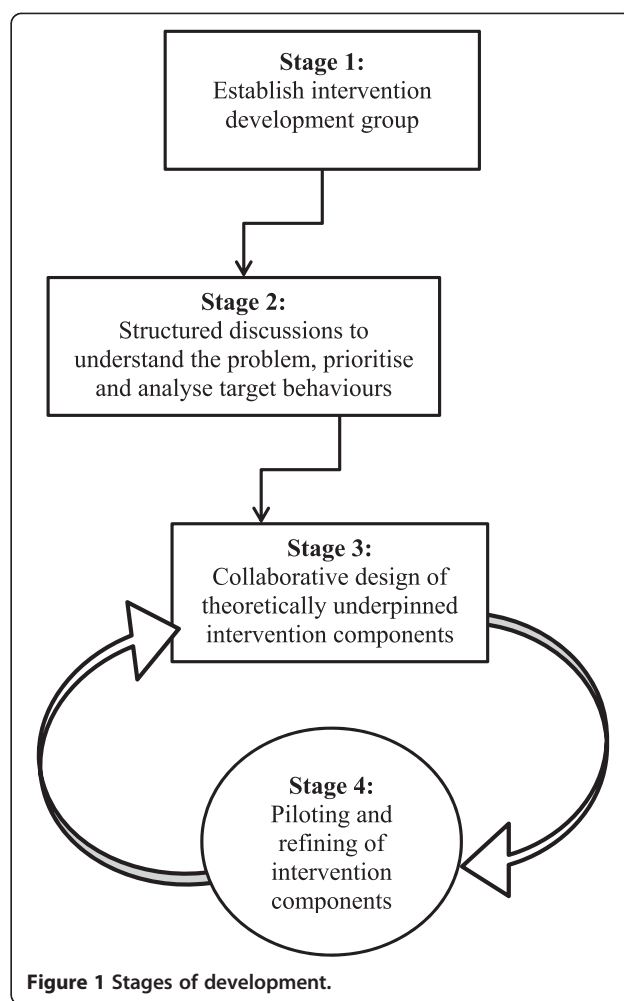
Stage 1:
Establish intervention development group

Stage 2:
Structured discussions to understand the problem, prioritise and analyse target behaviours

Stage 3:
Collaborative design of theoretically underpinned intervention components

Stage 4:
Piloting and refining of intervention components

Figure 1 Stages of development.